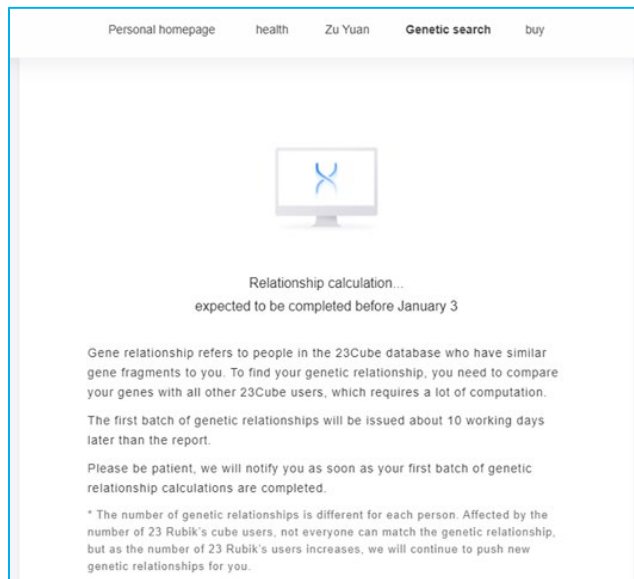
Personal homepage health Zu Yuan Genetic search buy

Relationship calculation...
expected to be completed before January 3

Gene relationship refers to people in the 23Cube database who have similar gene fragments to you. To find your genetic relationship, you need to compare your genes with all other 23Cube users, which requires a lot of computation.

The first batch of genetic relationships will be issued about 10 working days later than the report.

Please be patient, we will notify you as soon as your first batch of genetic relationship calculations are completed.

* The number of genetic relationships is different for each person. Affected by the number of 23 Rubik's cube users, not everyone can match the genetic relationship, but as the number of 23 Rubik's users increases, we will continue to push new genetic relationships for you.